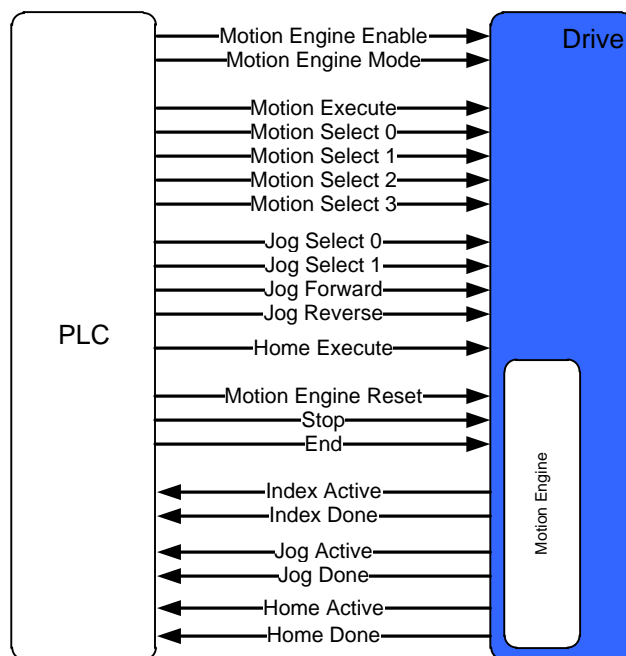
PLC

Drive

Motion Engine Enable
Motion Engine Mode
Motion Execute
Motion Select 0
Motion Select 1
Motion Select 2
Motion Select 3
Jog Select 0
Jog Select 1
Jog Forward
Jog Reverse
Home Execute
Motion Engine Reset
Stop
End
Index Active
Index Done
Jog Active
Jog Done
Home Active
Home Done

Motion Engine